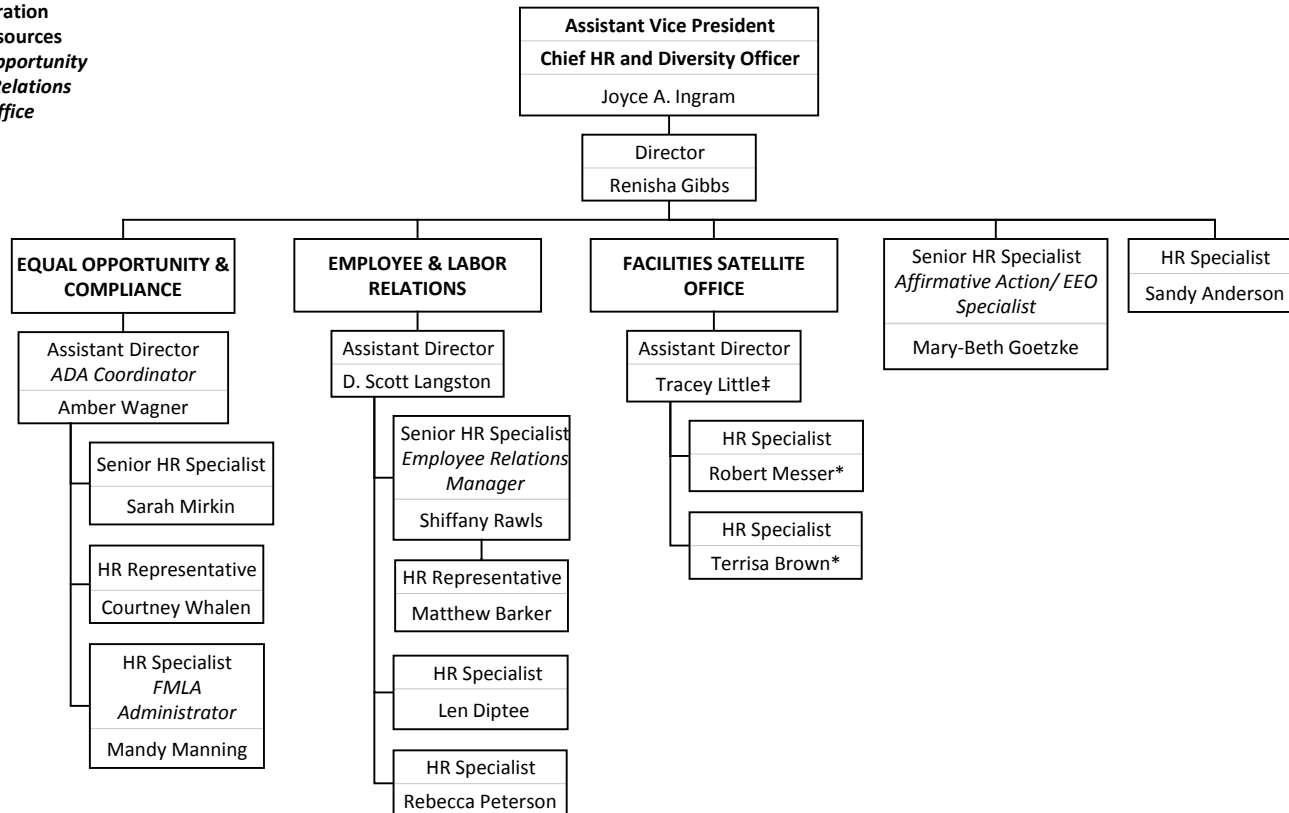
ration
sources
pportunity
Relations
ffice

Assistant Vice President
Chief HR and Diversity Officer
Joyce A. Ingram

Director
Renisha Gibbs

EQUAL OPPORTUNITY & COMPLIANCE

Assistant Director
*ADA Coordinator*
Amber Wagner

Senior HR Specialist
Sarah Mirkin

HR Representative
Courtney Whalen

HR Specialist
*FMLA Administrator*
Mandy Manning

EMPLOYEE & LABOR RELATIONS

Assistant Director
D. Scott Langston

Senior HR Specialist
*Employee Relations Manager*
Shiffany Rawls

HR Representative
Matthew Barker

HR Specialist
Len Diptee

HR Specialist
Rebecca Peterson

FACILITIES SATELLITE OFFICE

Assistant Director
Tracey Little‡

HR Specialist
Robert Messer*

HR Specialist
Terrisa Brown*

Senior HR Specialist
*Affirmative Action/ EEO Specialist*
Mary-Beth Goetzke

HR Specialist
Sandy Anderson